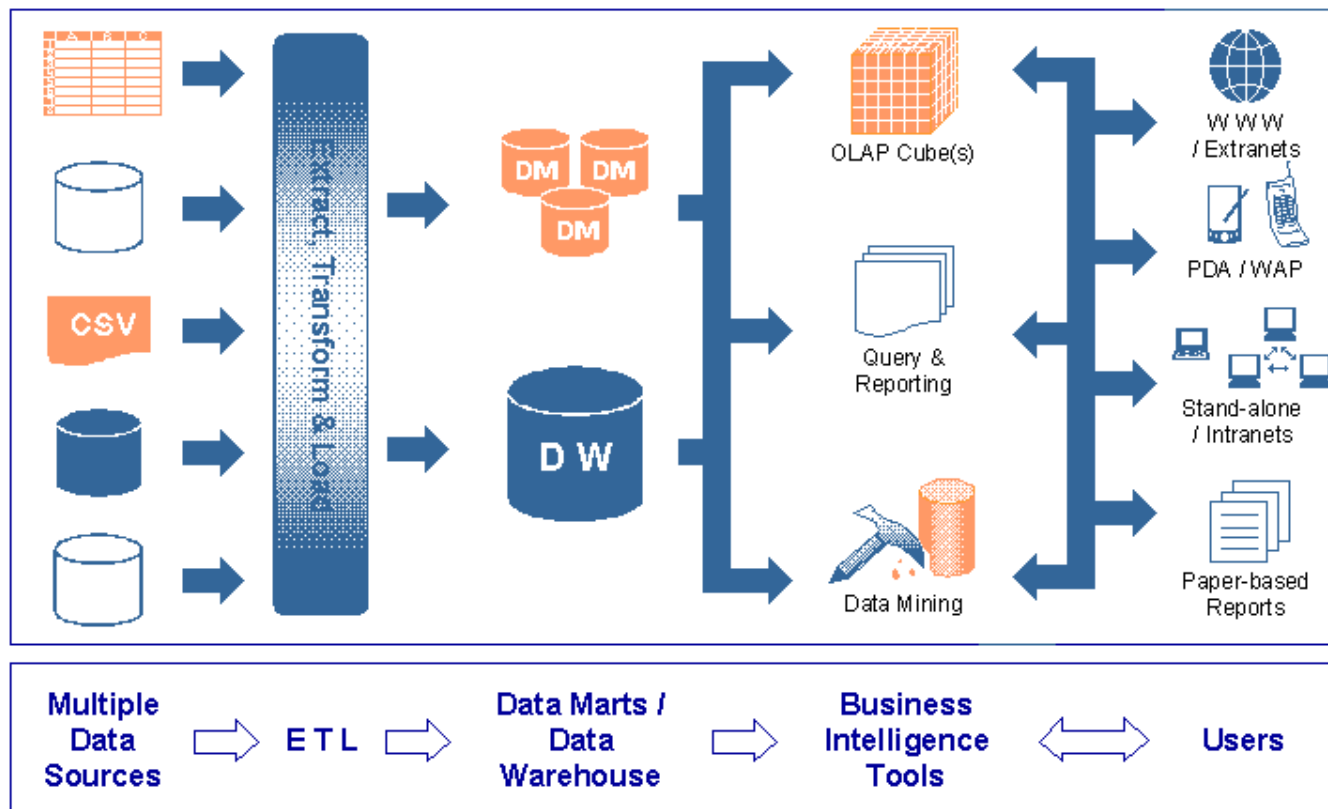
A B C

CSV

Extract, Transform & Load

DM DM DM

D W

OLAP Cube(s)

Query & Reporting

Data Mining

W W W / Extranets

PDA / WAP

Stand-alone / Intranets

Paper-based Reports

Multiple Data Sources

E T L

Data Marts / Data Warehouse

Business Intelligence Tools

Users